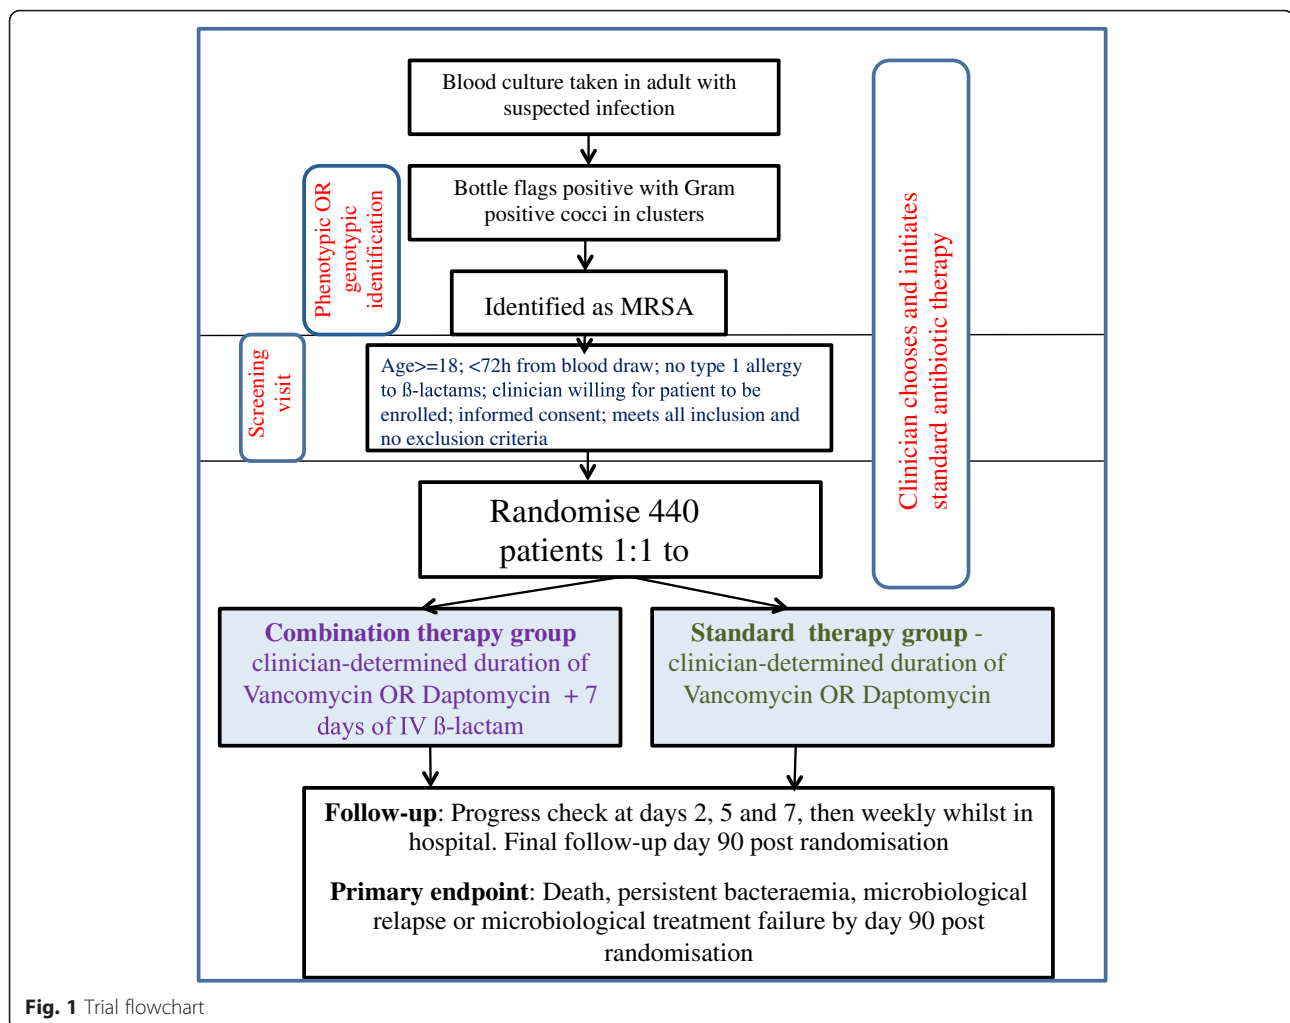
Blood culture taken in adult with suspected infection

Phenotypic OR genotypic identification

Bottle flags positive with Gram positive cocci in clusters

Identified as MRSA

Clinician chooses and initiates standard antibiotic therapy

Screening visit

Age>=18; <72h from blood draw; no type 1 allergy to ß-lactams; clinician willing for patient to be enrolled; informed consent; meets all inclusion and no exclusion criteria

Randomise 440 patients 1:1 to

**Combination therapy group** clinician-determined duration of Vancomycin OR Daptomycin + 7 days of IV ß-lactam

**Standard therapy group** - clinician-determined duration of Vancomycin OR Daptomycin

**Follow-up**: Progress check at days 2, 5 and 7, then weekly whilst in hospital. Final follow-up day 90 post randomisation

**Primary endpoint**: Death, persistent bacteraemia, microbiological relapse or microbiological treatment failure by day 90 post randomisation

**Fig. 1** Trial flowchart